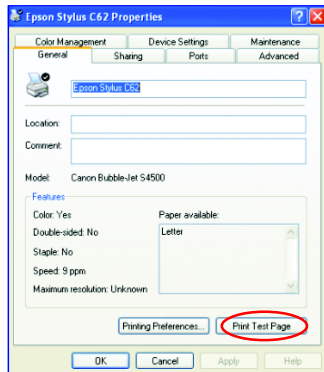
Epson Stylus C62 Properties

Color Management | Device Settings | Maintenance
General | Sharing | Ports | Advanced

Epson Stylus C62

Location:

Comment:

Model: Canon Bubble-Jet S4500

Features

Color: Yes

Double-sided: No

Staple: No

Speed: 9 ppm

Maximum resolution: Unknown

Paper available:

Letter

Printing Preferences...

Print Test Page

OK

Cancel

Apply

Help